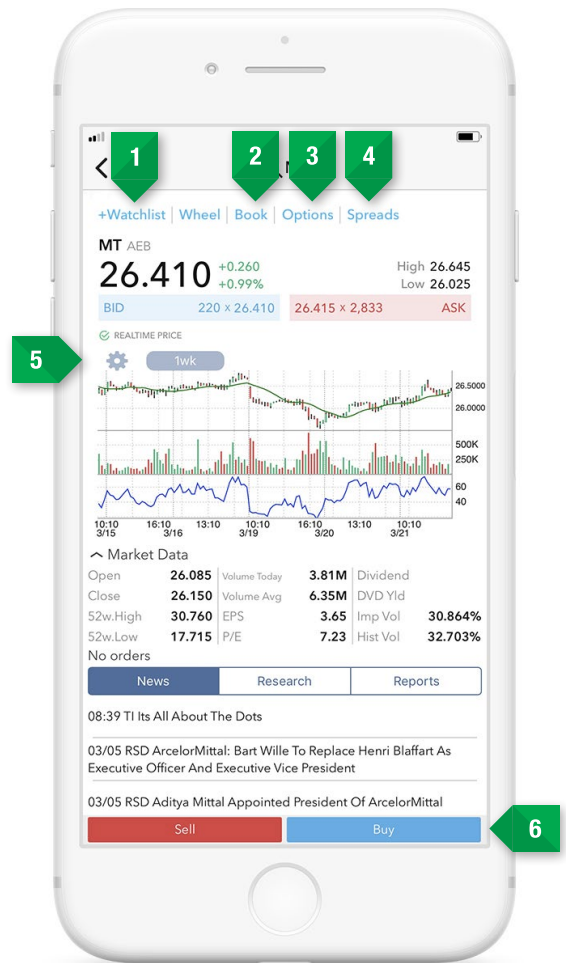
1 2 3 4

+Watchlist | Wheel | Book | Options | Spreads

MT AEB

26.410 +0.260 +0.99%

High 26.645
Low 26.025

BID 220 × 26.410 | 26.415 × 2,833 ASK

REALTIME PRICE

5

1wk

26.5000
26.0000
500K
250K
60
40

10:10 3/15 | 16:10 3/16 | 13:10 | 10:10 3/19 | 16:10 3/20 | 13:10 | 10:10 3/21

Market Data

| | | | | | |
|---|---|---|---|---|---|
| Open | 26.085 | Volume Today | 3.81M | Dividend | |
| Close | 26.150 | Volume Avg | 6.35M | DVD Yld | |
| 52w.High | 30.760 | EPS | 3.65 | Imp Vol | 30.864% |
| 52w.Low | 17.715 | P/E | 7.23 | Hist Vol | 32.703% |

No orders

News | Research | Reports

08:39 TI Its All About The Dots

03/05 RSD ArcelorMittal: Bart Wille To Replace Henri Blaffart As Executive Officer And Executive Vice President

03/05 RSD Aditya Mittal Appointed President Of ArcelorMittal

Sell | Buy

6